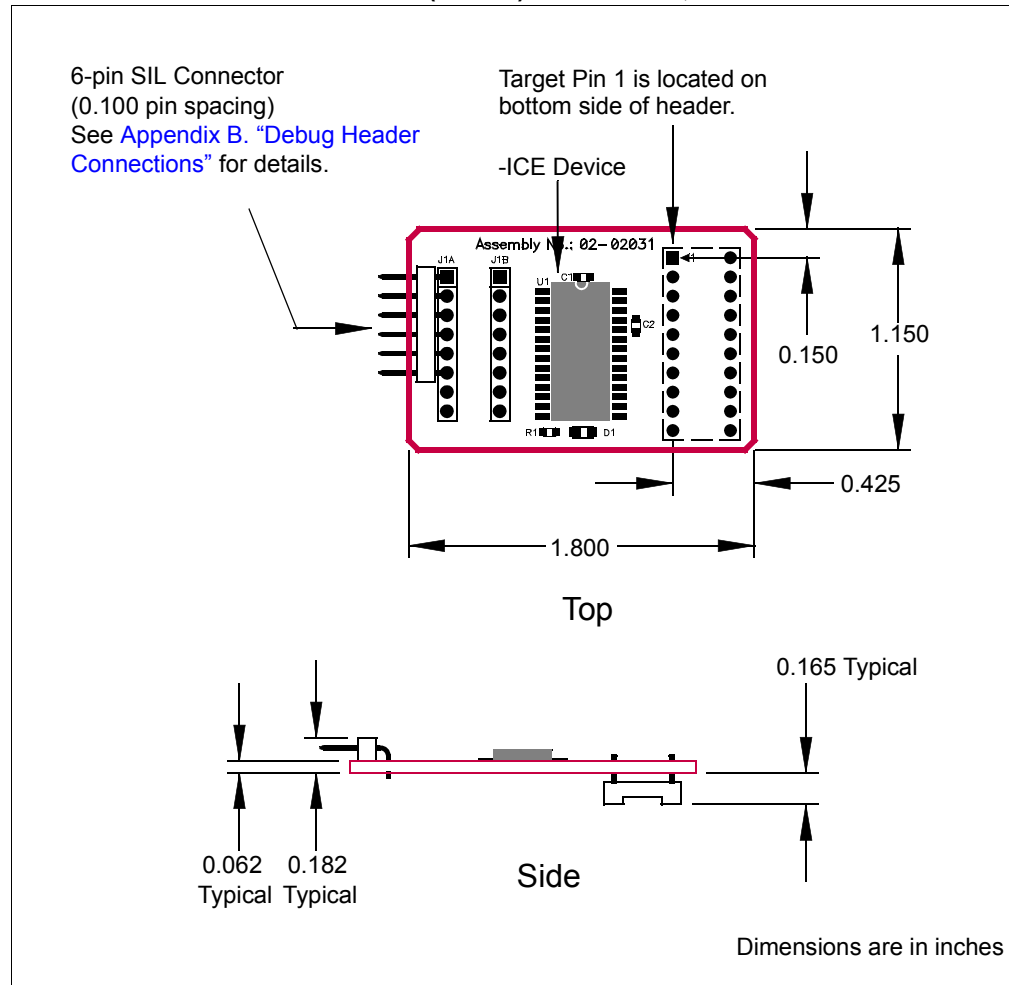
6-pin SIL Connector
(0.100 pin spacing)
See Appendix B. “Debug Header Connections” for details.

Target Pin 1 is located on bottom side of header.

-ICE Device

Assembly N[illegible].: 02-02031

J1A

J1B

U1

C1

C2

R1

D1

0.150

1.150

0.425

1.800

Top

0.165 Typical

0.062
Typical

0.182
Typical

Side

Dimensions are in inches